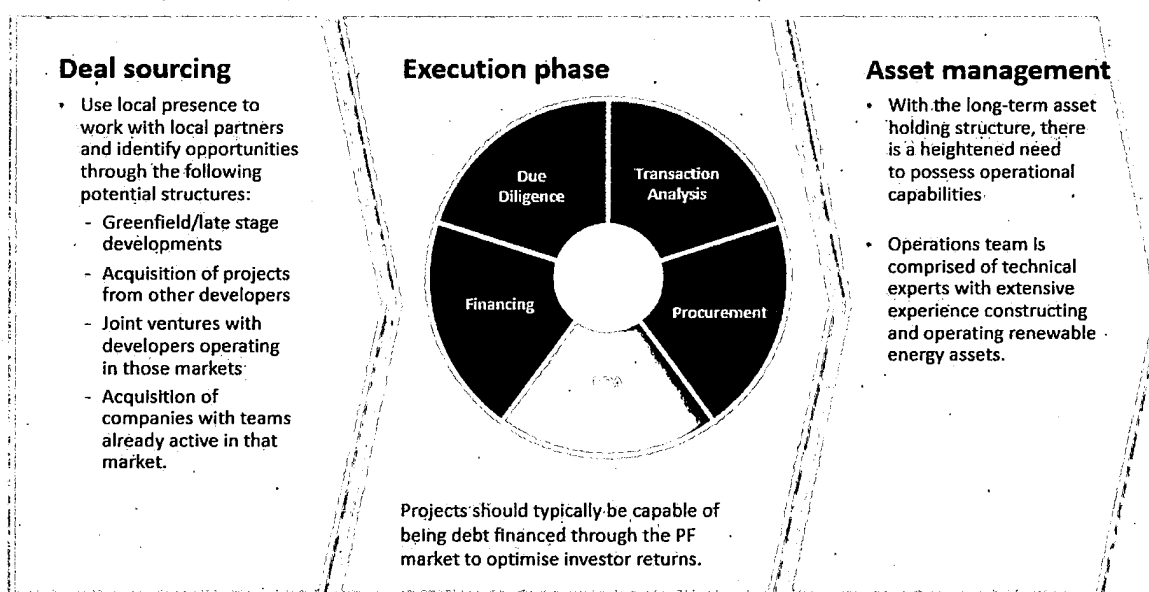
Deal sourcing

- Use local presence to work with local partners and identify opportunities through the following potential structures:
  - Greenfield/late stage developments
  - Acquisition of projects from other developers
  - Joint ventures with developers operating in those markets
  - Acquisition of companies with teams already active in that market.

Execution phase

Due Diligence

Transaction Analysis

Financing

Procurement

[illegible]

Projects should typically be capable of being debt financed through the PF market to optimise investor returns.

Asset management

- With the long-term asset holding structure, there is a heightened need to possess operational capabilities
- Operations team is comprised of technical experts with extensive experience constructing and operating renewable energy assets.